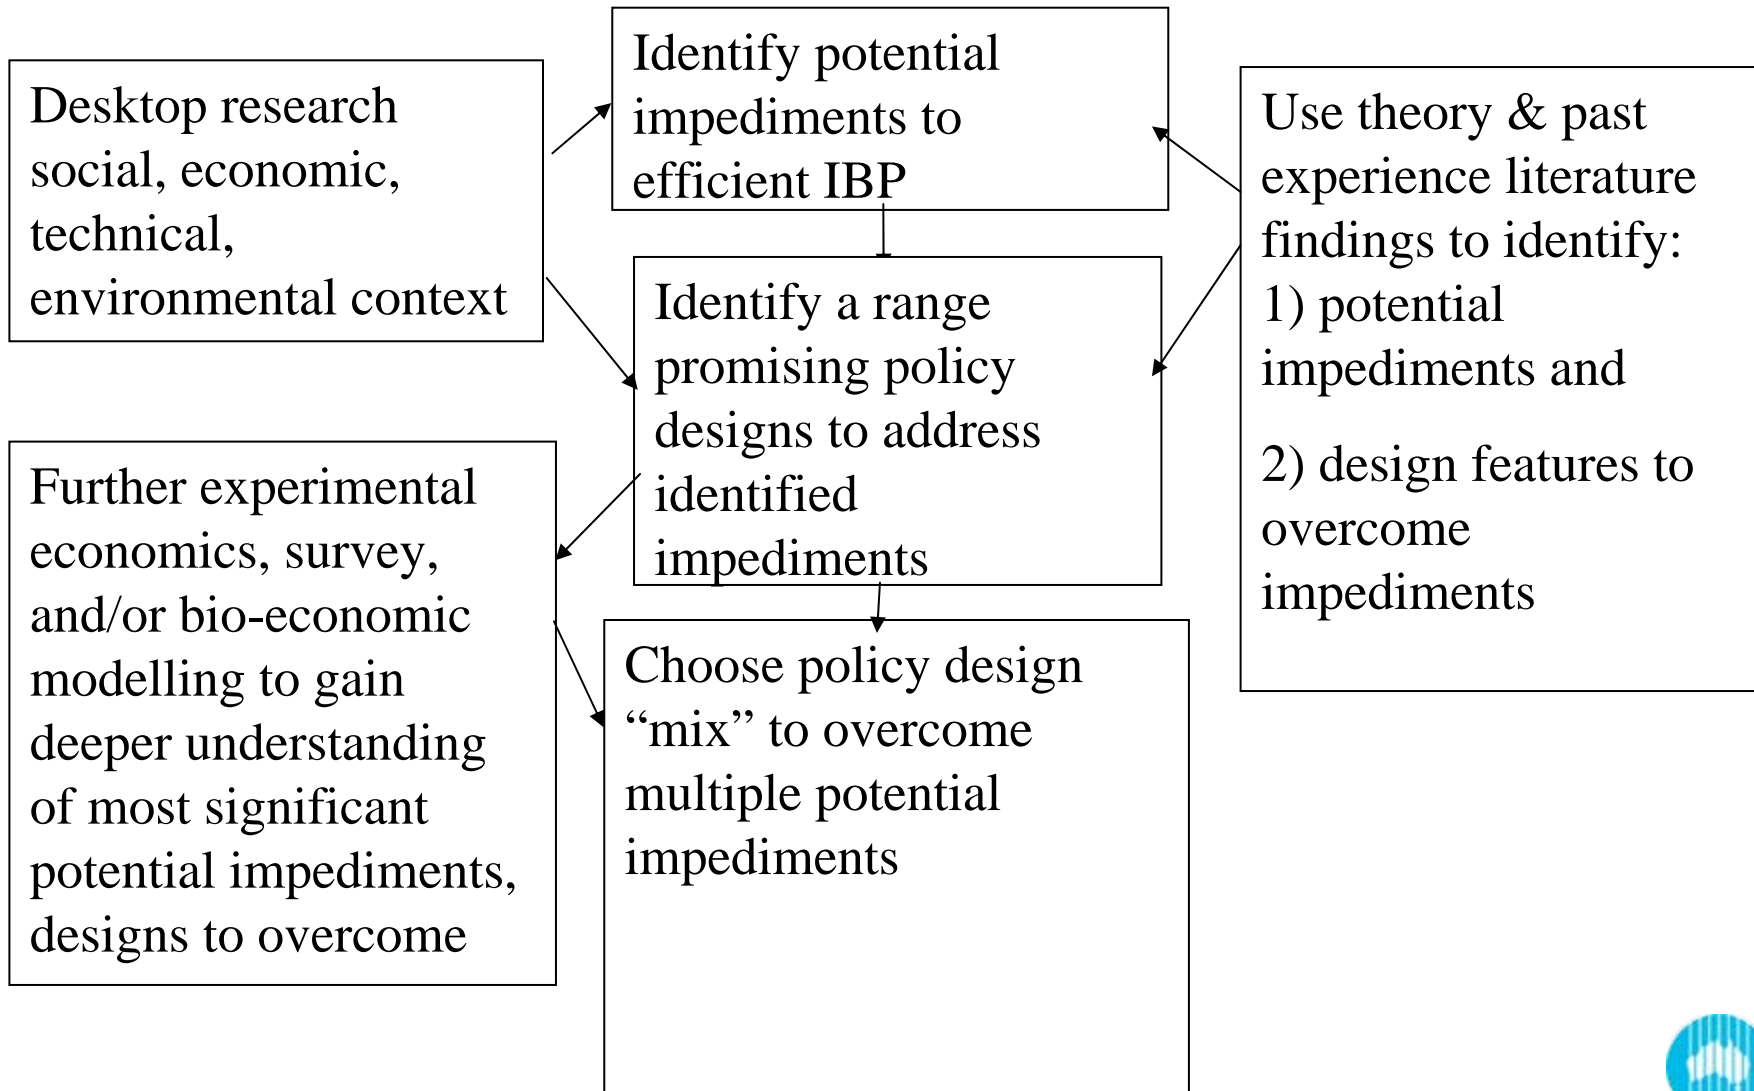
Desktop research social, economic, technical, environmental context

Identify potential impediments to efficient IBP

Use theory & past experience literature findings to identify: 1) potential impediments and

2) design features to overcome impediments

Identify a range promising policy designs to address identified impediments

Further experimental economics, survey, and/or bio-economic modelling to gain deeper understanding of most significant potential impediments, designs to overcome

Choose policy design "mix" to overcome multiple potential impediments